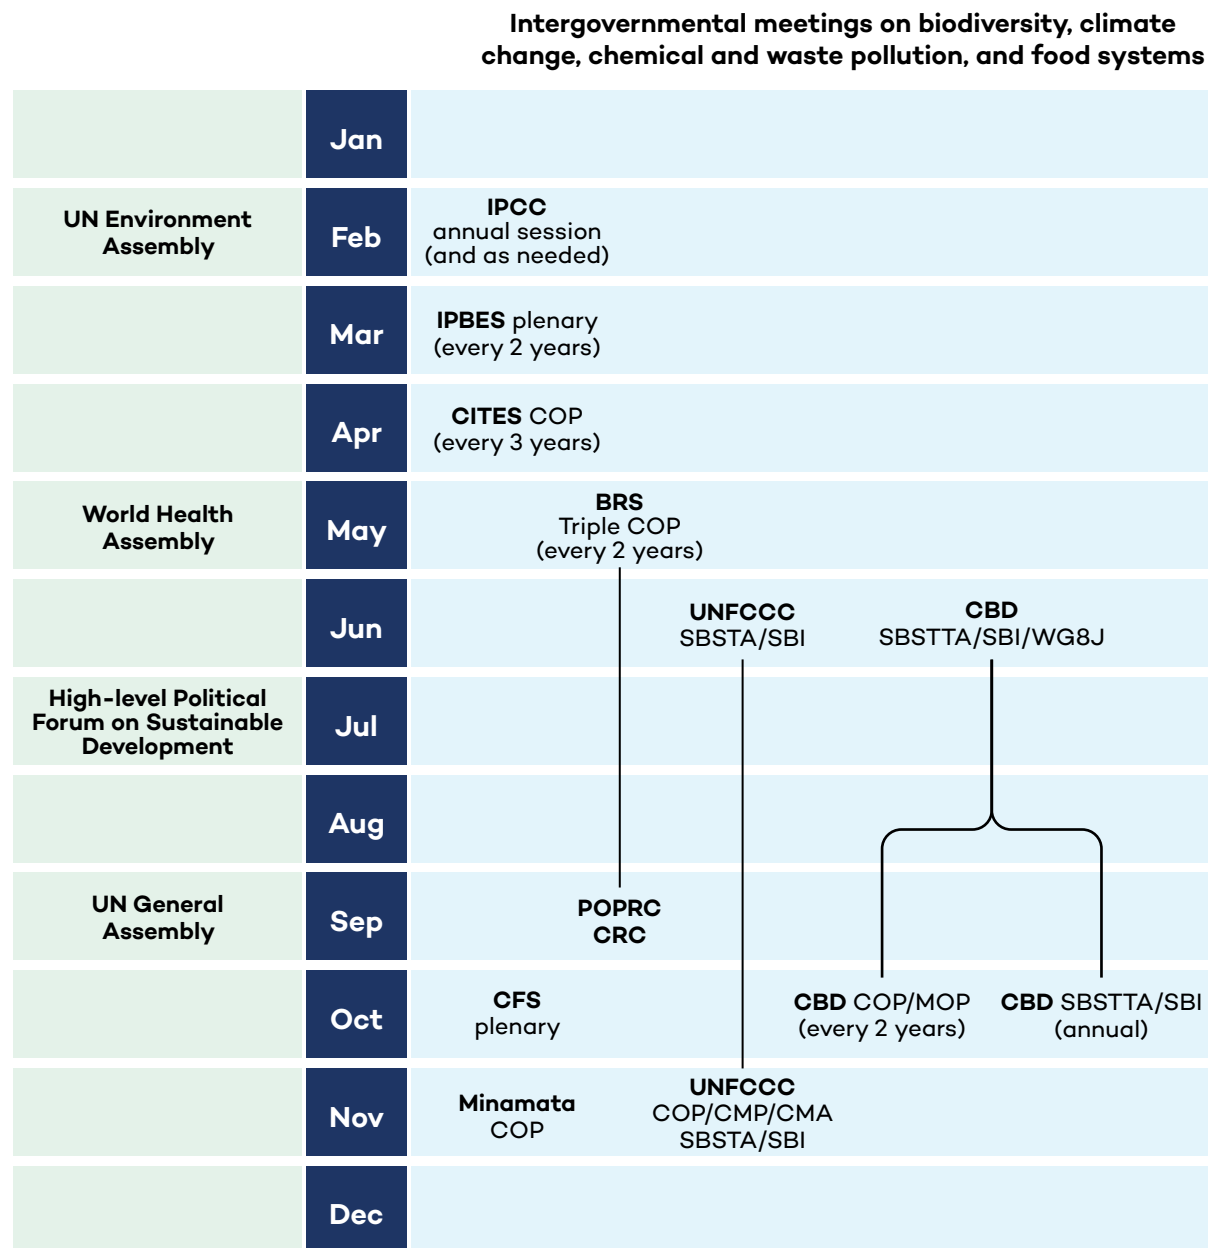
Intergovernmental meetings on biodiversity, climate change, chemical and waste pollution, and food systems

| | | |
|---|---|---|
| | Jan | |
| UN Environment Assembly | Feb | IPCC annual session (and as needed) |
| | Mar | IPBES plenary (every 2 years) |
| | Apr | CITES COP (every 3 years) |
| World Health Assembly | May | BRS Triple COP (every 2 years) |
| | Jun | UNFCCC SBSTA/SBI; CBD SBSTTA/SBI/WG8J |
| High-level Political Forum on Sustainable Development | Jul | |
| | Aug | |
| UN General Assembly | Sep | POPRC CRC |
| | Oct | CFS plenary; CBD COP/MOP (every 2 years); CBD SBSTTA/SBI (annual) |
| | Nov | Minamata COP; UNFCCC COP/CMP/CMA SBSTA/SBI |
| | Dec | |